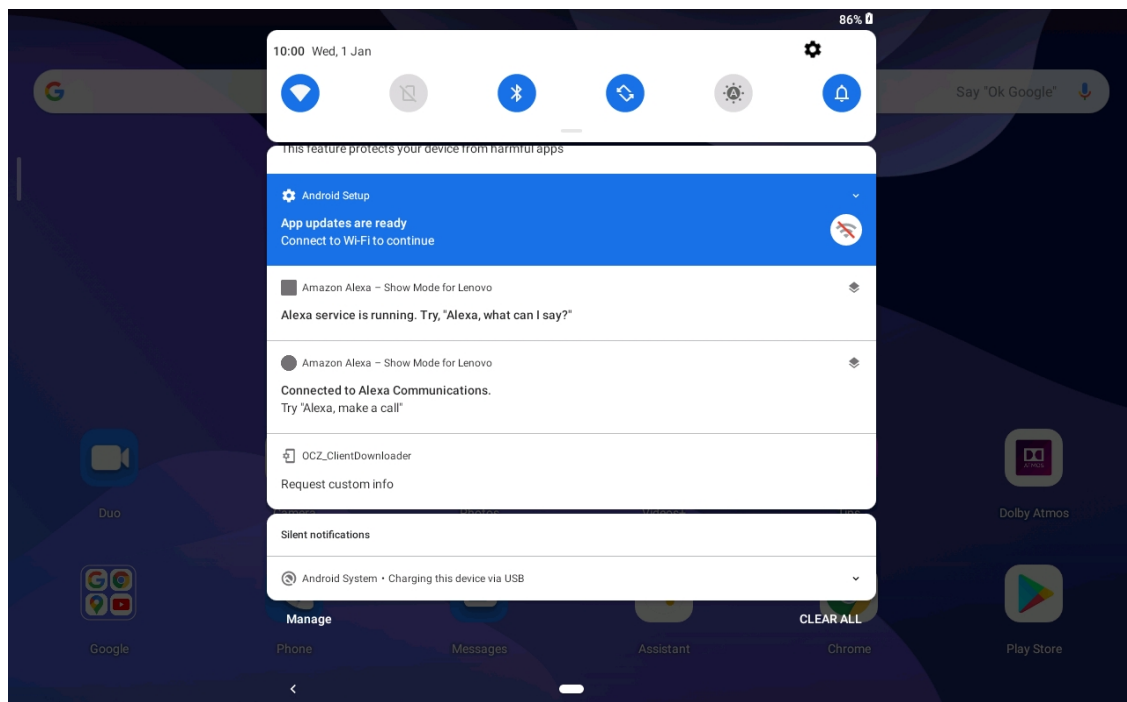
86%

10:00 Wed, 1 Jan

Say "Ok Google"

This feature protects your device from harmful apps

Android Setup

App updates are ready
Connect to Wi-Fi to continue

Amazon Alexa – Show Mode for Lenovo

Alexa service is running. Try, "Alexa, what can I say?"

Amazon Alexa – Show Mode for Lenovo

Connected to Alexa Communications.
Try "Alexa, make a call"

OCZ_ClientDownloader

Request custom info

Silent notifications

Android System • Charging this device via USB

Manage

CLEAR ALL

Duo

Dolby Atmos

Google

Phone

Messages

Assistant

Chrome

Play Store